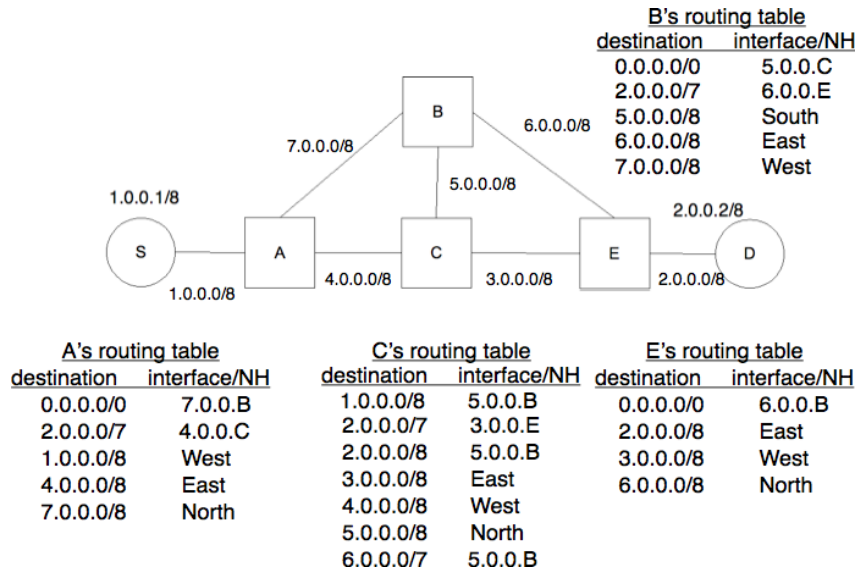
B's routing table

| destination | interface/NH |
|---|---|
| 0.0.0.0/0 | 5.0.0.C |
| 2.0.0.0/7 | 6.0.0.E |
| 5.0.0.0/8 | South |
| 6.0.0.0/8 | East |
| 7.0.0.0/8 | West |

B

7.0.0.0/8

6.0.0.0/8

5.0.0.0/8

1.0.0.1/8

2.0.0.2/8

S

A

C

E

D

1.0.0.0/8

4.0.0.0/8

3.0.0.0/8

2.0.0.0/8

A's routing table

| destination | interface/NH |
|---|---|
| 0.0.0.0/0 | 7.0.0.B |
| 2.0.0.0/7 | 4.0.0.C |
| 1.0.0.0/8 | West |
| 4.0.0.0/8 | East |
| 7.0.0.0/8 | North |

C's routing table

| destination | interface/NH |
|---|---|
| 1.0.0.0/8 | 5.0.0.B |
| 2.0.0.0/7 | 3.0.0.E |
| 2.0.0.0/8 | 5.0.0.B |
| 3.0.0.0/8 | East |
| 4.0.0.0/8 | West |
| 5.0.0.0/8 | North |
| 6.0.0.0/7 | 5.0.0.B |

E's routing table

| destination | interface/NH |
|---|---|
| 0.0.0.0/0 | 6.0.0.B |
| 2.0.0.0/8 | East |
| 3.0.0.0/8 | West |
| 6.0.0.0/8 | North |